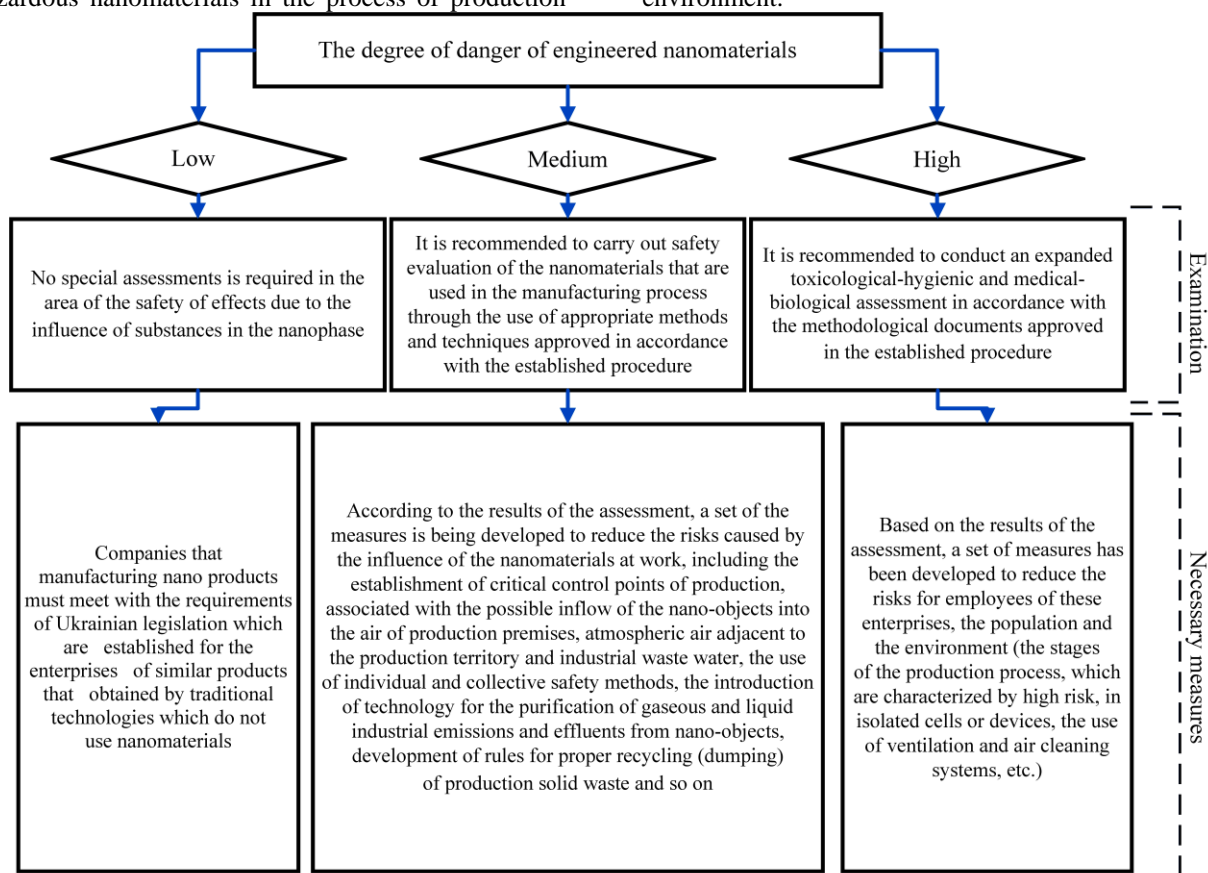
zardous nanomaterials in the process of production environment.

The degree of danger of engineered nanomaterials

Low

Medium

High

No special assessments is required in the area of the safety of effects due to the influence of substances in the nanophase

It is recommended to carry out safety evaluation of the nanomaterials that are used in the manufacturing process through the use of appropriate methods and techniques approved in accordance with the established procedure

It is recommended to conduct an expanded toxicological-hygienic and medical-biological assessment in accordance with the methodological documents approved in the established procedure

Examination

Companies that manufacturing nano products must meet with the requirements of Ukrainian legislation which are established for the enterprises of similar products that obtained by traditional technologies which do not use nanomaterials

According to the results of the assessment, a set of the measures is being developed to reduce the risks caused by the influence of the nanomaterials at work, including the establishment of critical control points of production, associated with the possible inflow of the nano-objects into the air of production premises, atmospheric air adjacent to the production territory and industrial waste water, the use of individual and collective safety methods, the introduction of technology for the purification of gaseous and liquid industrial emissions and effluents from nano-objects, development of rules for proper recycling (dumping) of production solid waste and so on

Based on the results of the assessment, a set of measures has been developed to reduce the risks for employees of these enterprises, the population and the environment (the stages of the production process, which are characterized by high risk, in isolated cells or devices, the use of ventilation and air cleaning systems, etc.)

Necessary measures